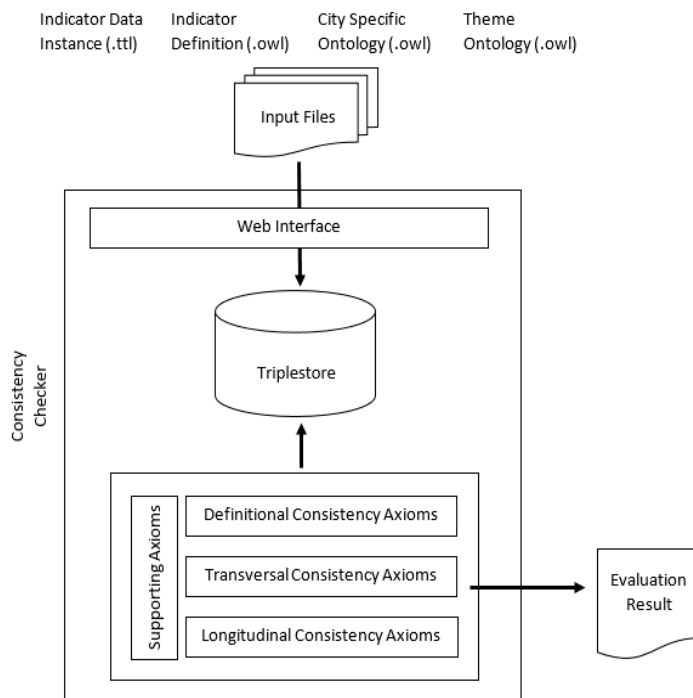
Indicator Data Instance (.ttl)

Indicator Definition (.owl)

City Specific Ontology (.owl)

Theme Ontology (.owl)

Input Files

Consistency Checker

Web Interface

Triplestore

Supporting Axioms

Definitional Consistency Axioms

Transversal Consistency Axioms

Longitudinal Consistency Axioms

Evaluation Result